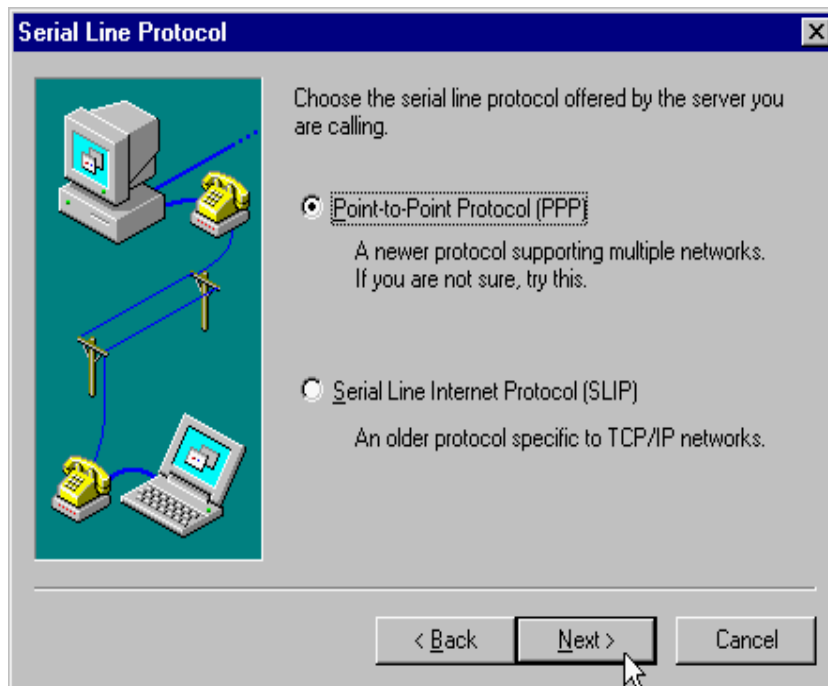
Serial Line Protocol

Choose the serial line protocol offered by the server you are calling.

Point-to-Point Protocol (PPP)

A newer protocol supporting multiple networks. If you are not sure, try this.

Serial Line Internet Protocol (SLIP)

An older protocol specific to TCP/IP networks.

< Back

Next >

Cancel